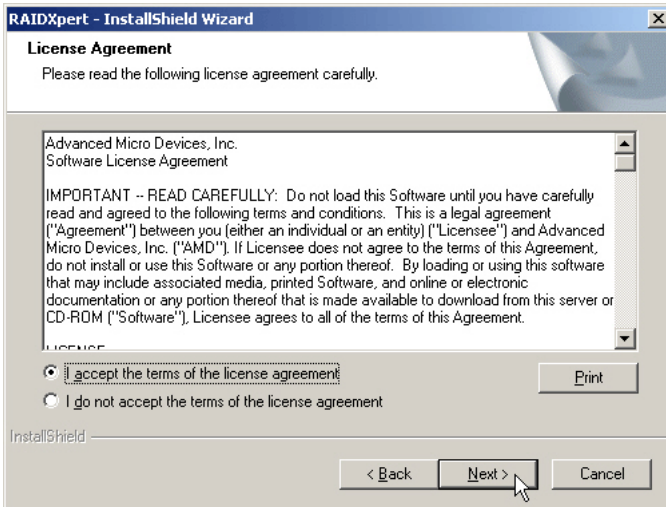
RAIDXpert - InstallShield Wizard

License Agreement

Please read the following license agreement carefully.

Advanced Micro Devices, Inc.
Software License Agreement

IMPORTANT -- READ CAREFULLY: Do not load this Software until you have carefully read and agreed to the following terms and conditions. This is a legal agreement ("Agreement") between you (either an individual or an entity) ("Licensee") and Advanced Micro Devices, Inc. ("AMD"). If Licensee does not agree to the terms of this Agreement, do not install or use this Software or any portion thereof. By loading or using this software that may include associated media, printed Software, and online or electronic documentation or any portion thereof that is made available to download from this server or CD-ROM ("Software"), Licensee agrees to all of the terms of this Agreement.

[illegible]

I accept the terms of the license agreement

I do not accept the terms of the license agreement

Print

InstallShield

< Back

Next >

Cancel